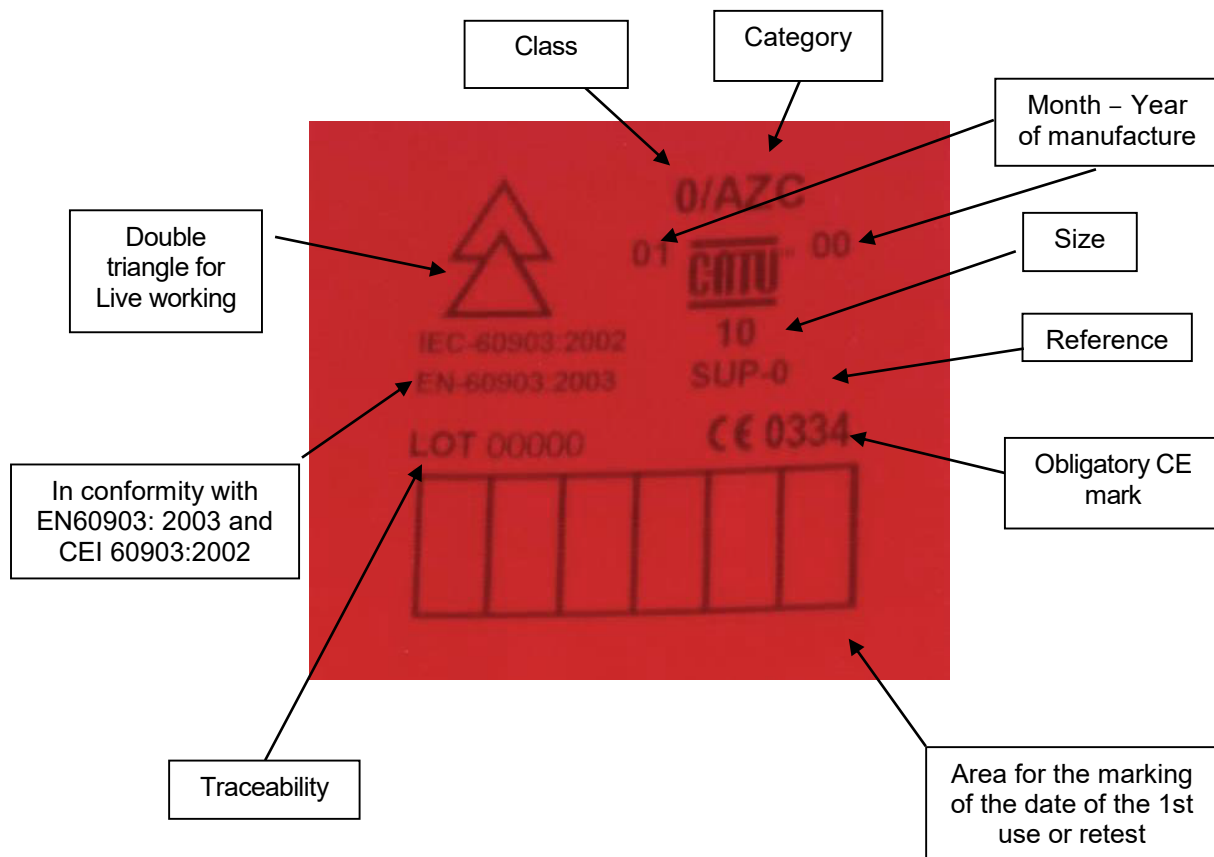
Class

Category

Month – Year of manufacture

Double triangle for Live working

0/AZC

01

CATU

00

Size

10

SUP-0

Reference

IEC-60903:2002

EN-60903:2003

LOT 00000

CE 0334

Obligatory CE mark

In conformity with EN60903: 2003 and CEI 60903:2002

Traceability

Area for the marking of the date of the 1st use or retest